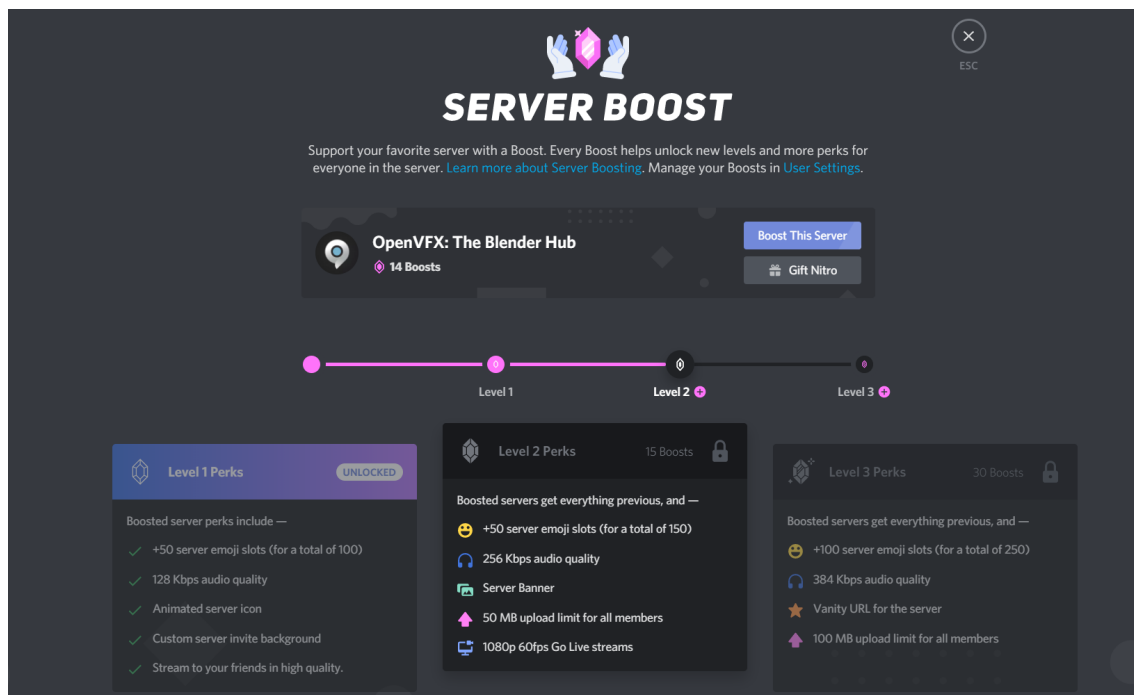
ESC

SERVER BOOST

Support your favorite server with a Boost. Every Boost helps unlock new levels and more perks for everyone in the server. Learn more about Server Boosting. Manage your Boosts in User Settings.

OpenVFX: The Blender Hub
14 Boosts

Boost This Server
Gift Nitro

Level 1
Level 2
Level 3

Level 1 Perks
UNLOCKED
Boosted server perks include —
+50 server emoji slots (for a total of 100)
128 Kbps audio quality
Animated server icon
Custom server invite background
Stream to your friends in high quality.

Level 2 Perks
15 Boosts
Boosted servers get everything previous, and —
+50 server emoji slots (for a total of 150)
256 Kbps audio quality
Server Banner
50 MB upload limit for all members
1080p 60fps Go Live streams

Level 3 Perks
30 Boosts
Boosted servers get everything previous, and —
+100 server emoji slots (for a total of 250)
384 Kbps audio quality
Vanity URL for the server
100 MB upload limit for all members